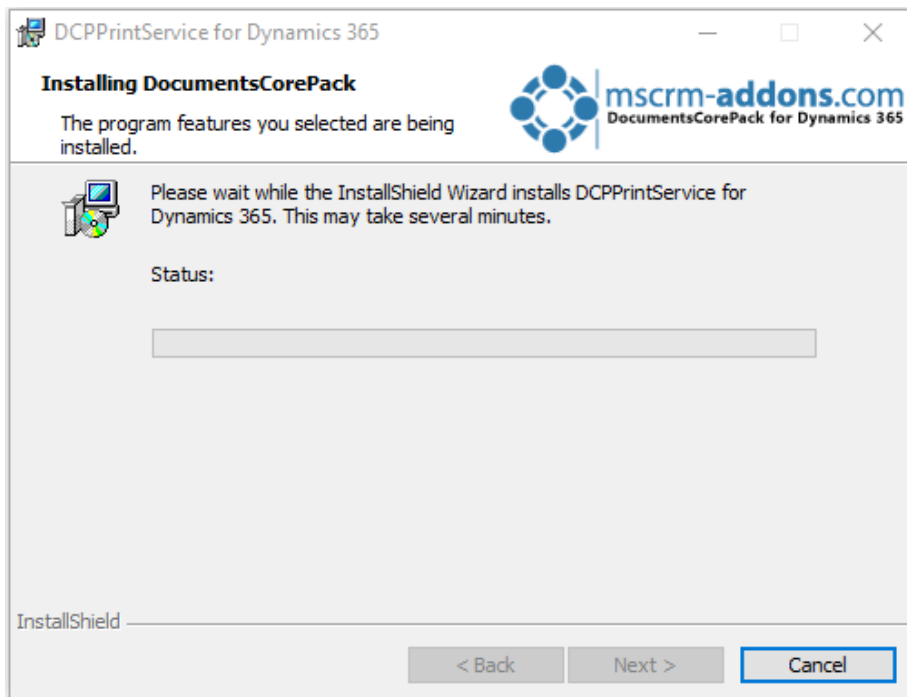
DCPPrintService for Dynamics 365

Installing DocumentsCorePack

The program features you selected are being installed.

mscrm-addons.com
DocumentsCorePack for Dynamics 365

Please wait while the InstallShield Wizard installs DCPPrintService for Dynamics 365. This may take several minutes.

Status:

InstallShield

< Back
Next >
Cancel